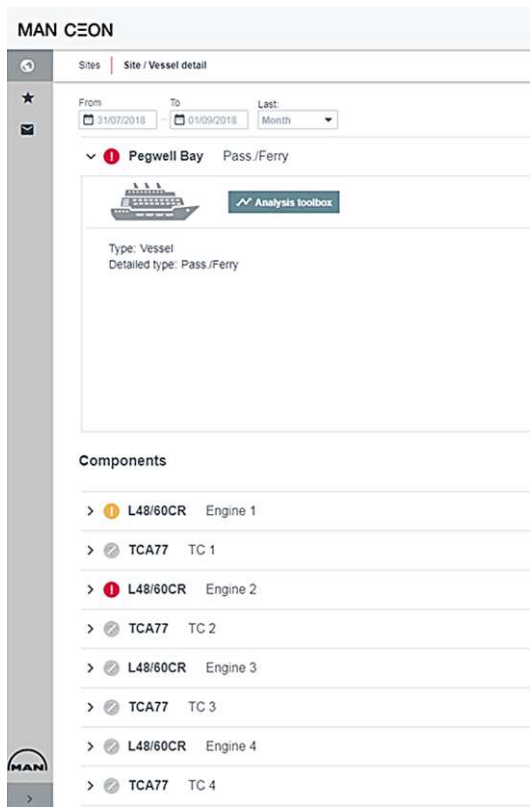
MAN CEON

Sites | Site / Vessel detail

From 31/07/2018 – To 01/09/2018 Last: Month

Pegwell Bay Pass./Ferry

Analysis toolbox

Type: Vessel
Detailed type: Pass./Ferry

Components

L48/60CR Engine 1

TCA77 TC 1

L48/60CR Engine 2

TCA77 TC 2

L48/60CR Engine 3

TCA77 TC 3

L48/60CR Engine 4

TCA77 TC 4

MAN